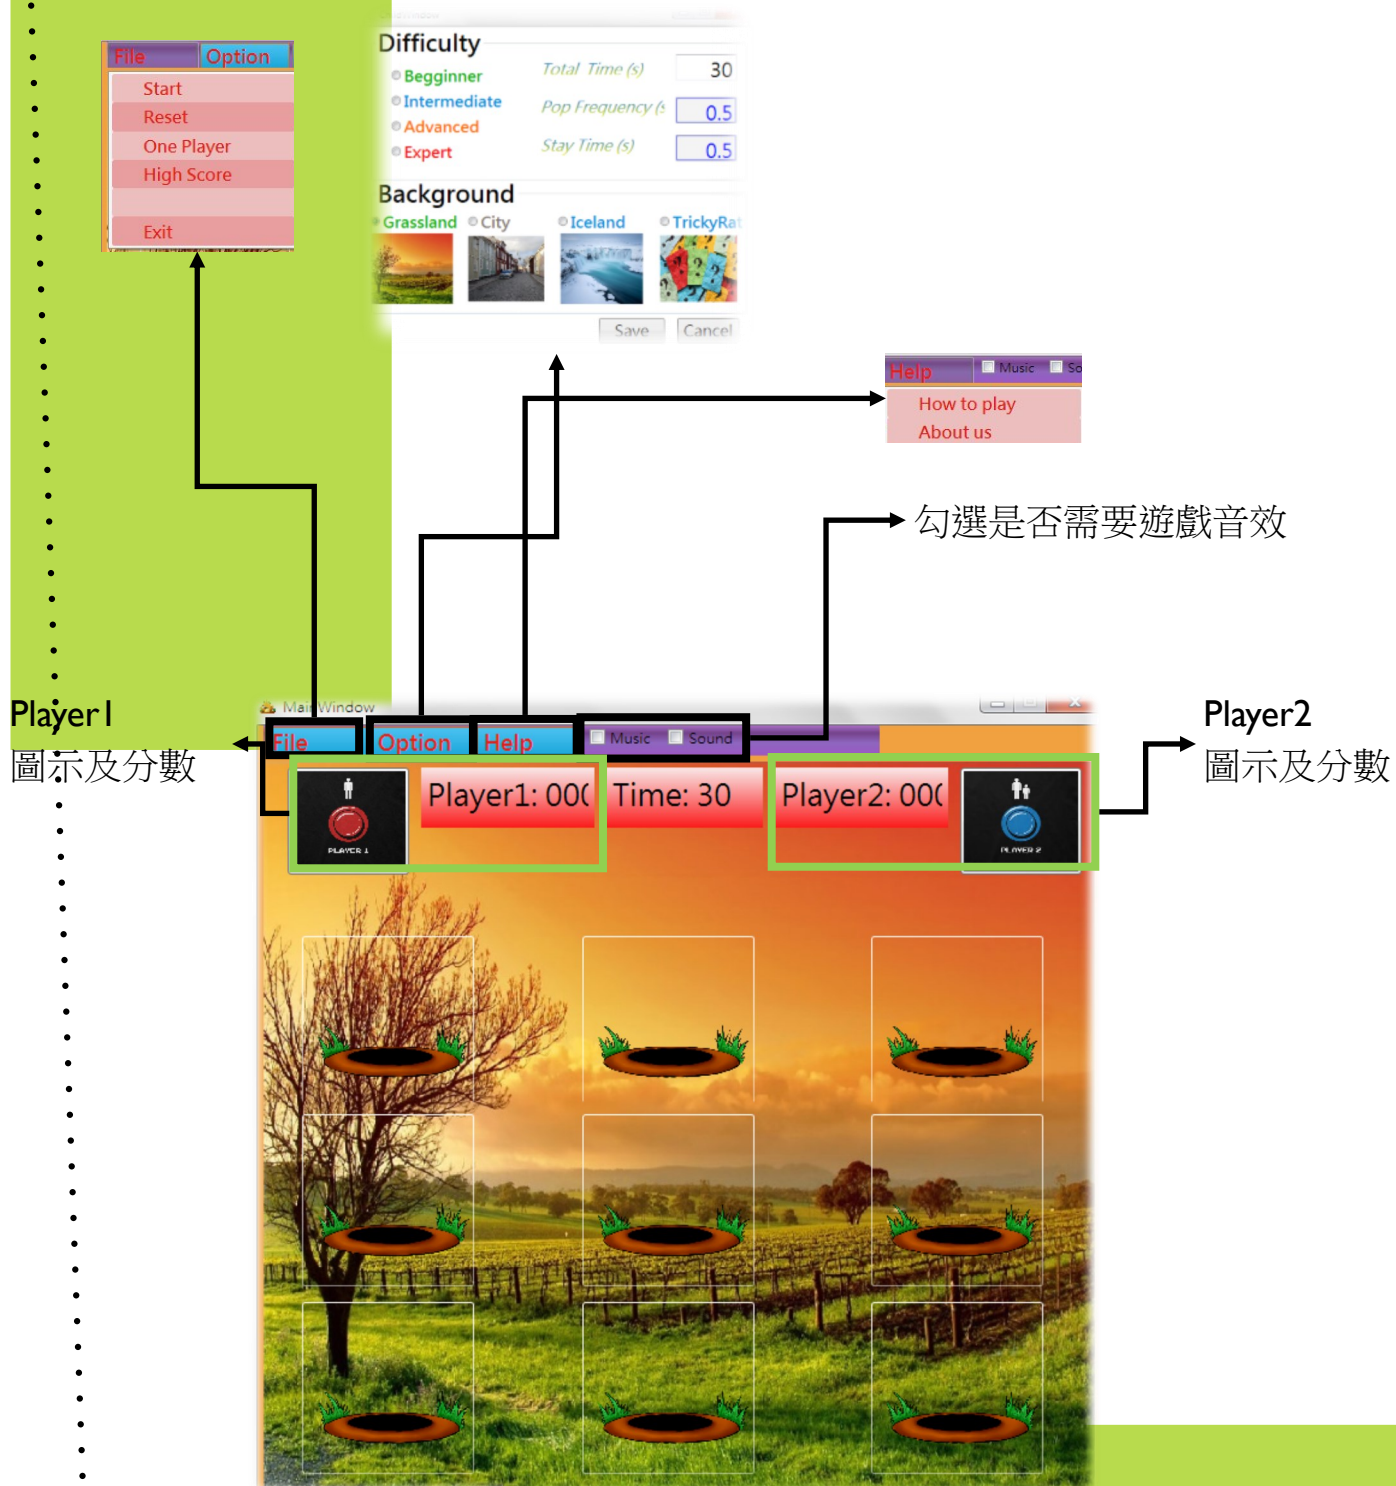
File Option
Start
Reset
One Player
High Score
Exit

Difficulty
Begginner
Intermediate
Advanced
Expert
Total Time (s) 30
Pop Frequency (: 0.5
Stay Time (s) 0.5

Background
Grassland City Iceland TrickyRat
Save Cancel

Help Music So
How to play
About us

勾選是否需要遊戲音效

Player1
圖示及分數

Player2
圖示及分數

Main Window
File Option Help Music Sound
PLAYER 1
Player1: 00(
Time: 30
Player2: 00(
PLAYER 2